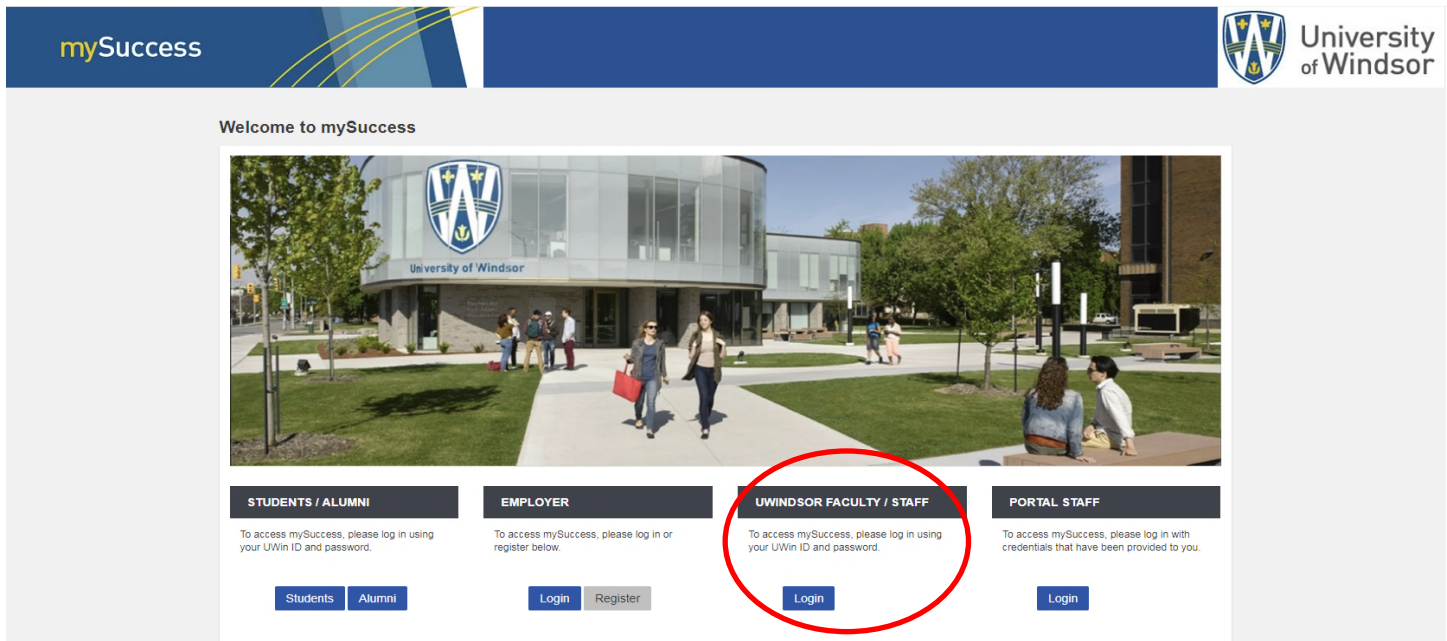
mySuccess

University of Windsor

Welcome to mySuccess

University of Windsor

STUDENTS / ALUMNI

To access mySuccess, please log in using your UWin ID and password.

Students Alumni

EMPLOYER

To access mySuccess, please log in or register below.

Login Register

UWINDSOR FACULTY / STAFF

To access mySuccess, please log in using your UWin ID and password.

Login

PORTAL STAFF

To access mySuccess, please log in with credentials that have been provided to you.

Login